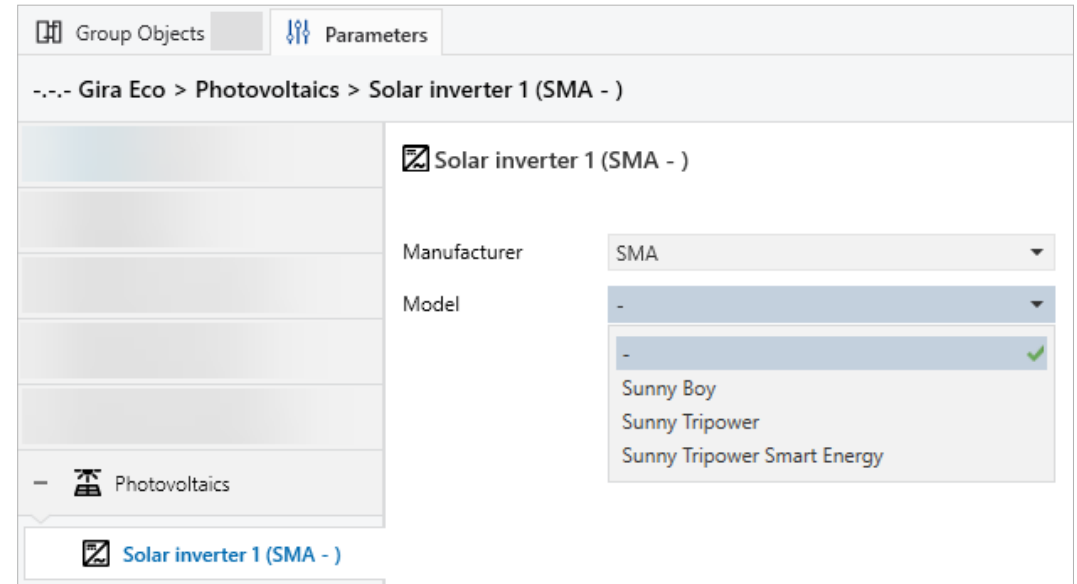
Group Objects
Parameters

-.-.- Gira Eco > Photovoltaics > Solar inverter 1 (SMA - )

Solar inverter 1 (SMA - )

Manufacturer SMA
Model -

-
Sunny Boy
Sunny Tripower
Sunny Tripower Smart Energy

– Photovoltaics

Solar inverter 1 (SMA - )